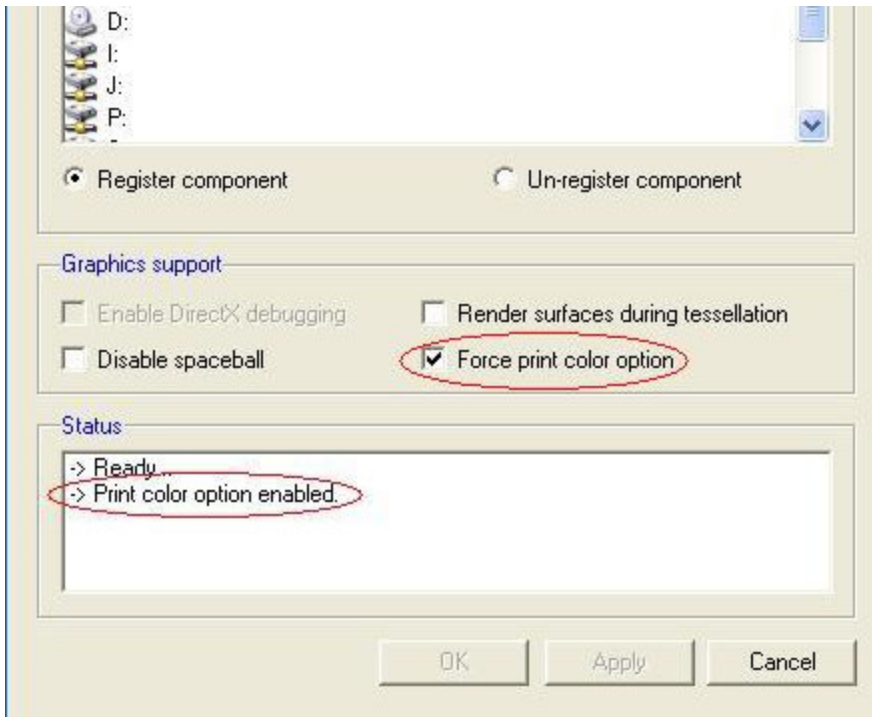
D:
I:
J:
P:

Register component

Un-register component

Graphics support

Enable DirectX debugging

Render surfaces during tessellation

Disable spaceball

Force print color option

Status

-> Ready...
-> Print color option enabled.

OK

Apply

Cancel